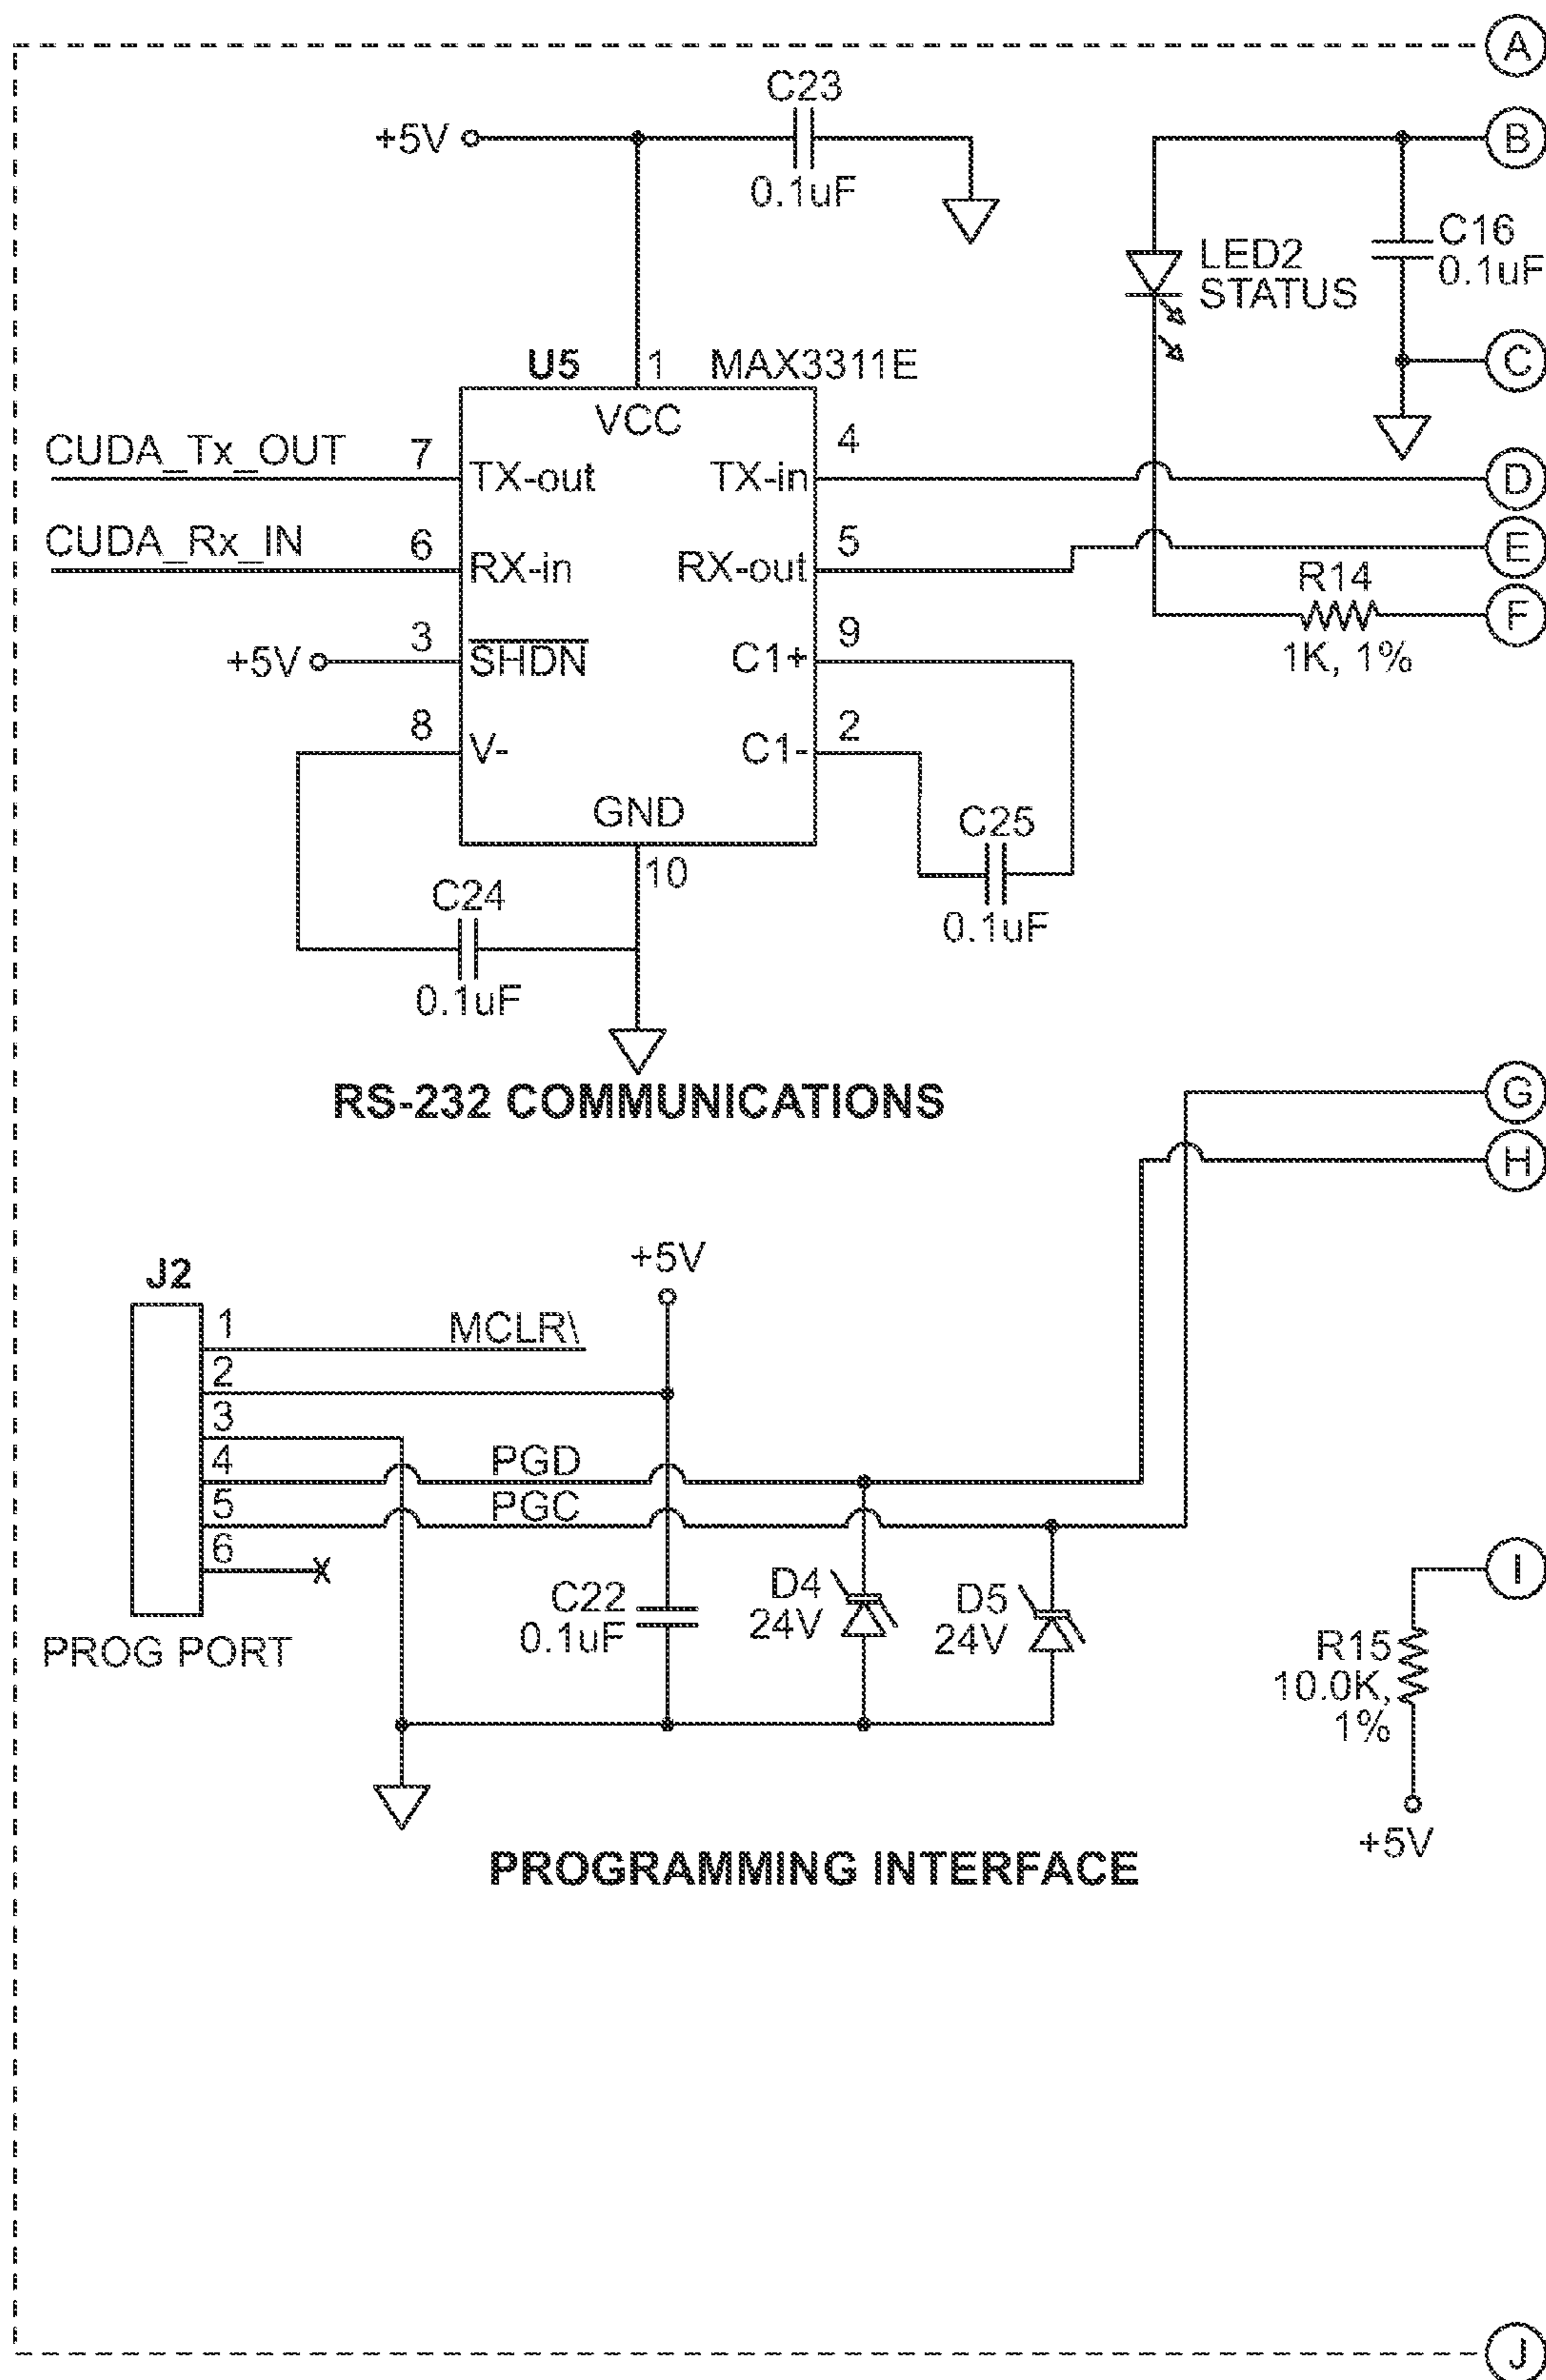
A

C23
+5V
0.1uF

B
LED2
STATUS
C16
0.1uF

U5
1
MAX3311E
C
VCC
CUDA_Tx_OUT
7
TX-out
4
TX-in
D
CUDA_Rx_IN
6
RX-in
5
RX-out
E
R14
F
+5V
3
$\overline{SHDN}$
9
C1+
1K, 1%
8
V-
2
C1-
GND
C25
10
C24
0.1uF
0.1uF

RS-232 COMMUNICATIONS

G
H

J2
+5V
1
MCLR\
2
3
4
PGD
5
PGC
6
I
C22
0.1uF
D4
24V
D5
24V
PROG PORT
R15
10.0K,
1%
+5V

PROGRAMMING INTERFACE

J